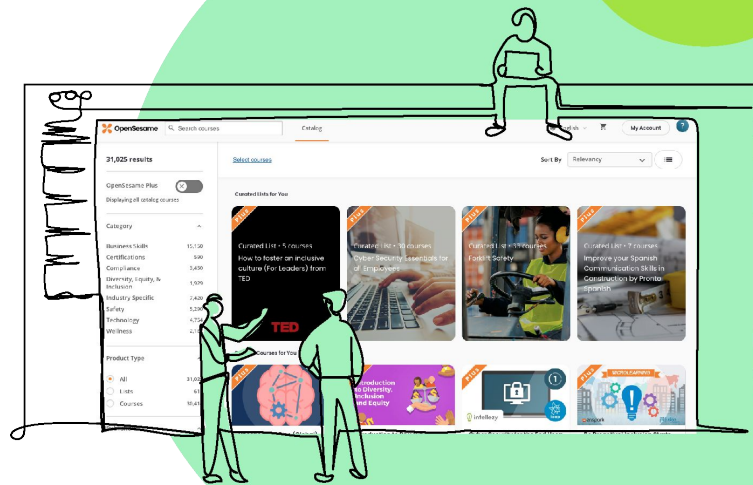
OpenSesame
Search courses
Catalog
My Account
?
31,025 results
Select courses
Sort By
Relevancy
OpenSesame Plus
Displaying all catalog courses
Category
Business Skills 15,150
Certifications 590
Compliance 3,450
Diversity, Equity, & Inclusion 1,929
Industry Specific 7,420
Safety 5,290
Technology 4,750
Wellness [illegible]
Product Type
All 31,0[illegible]
Lists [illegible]
Courses 30,4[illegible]
Curated Lists for You
Plus
Curated List • 5 courses
How to foster an inclusive culture (For Leaders) from TED
TED
Plus
Curated List • 10 courses
Cyber Security Essentials for Employees
Plus
Curated List • 11 courses
Forklift Safety
Plus
Curated List • 7 courses
Improve your Spanish Communication Skills in Construction by Pronto Spanish
Courses for You
Introduction to Diversity, Inclusion and Equity
Plus
Plus
infoSeq